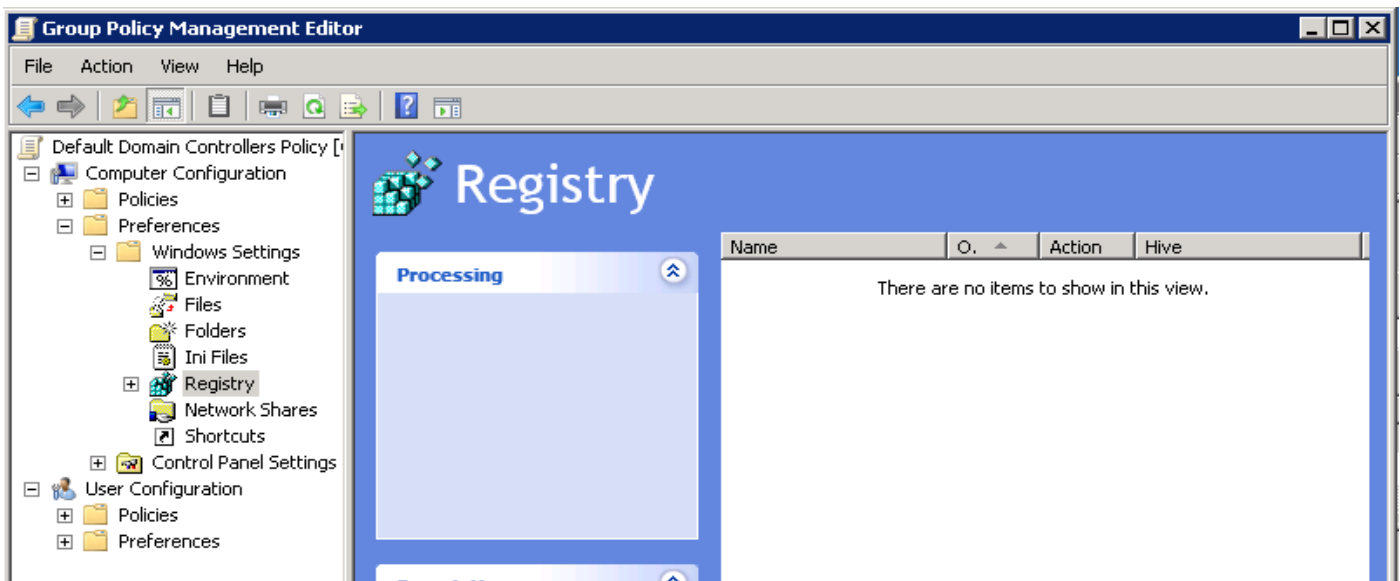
Group Policy Management Editor

File Action View Help

Default Domain Controllers Policy [
Computer Configuration
Policies
Preferences
Windows Settings
Environment
Files
Folders
Ini Files
Registry
Network Shares
Shortcuts
Control Panel Settings
User Configuration
Policies
Preferences

Registry

Processing

| Name | O. | Action | Hive |
|---|---|---|---|

There are no items to show in this view.